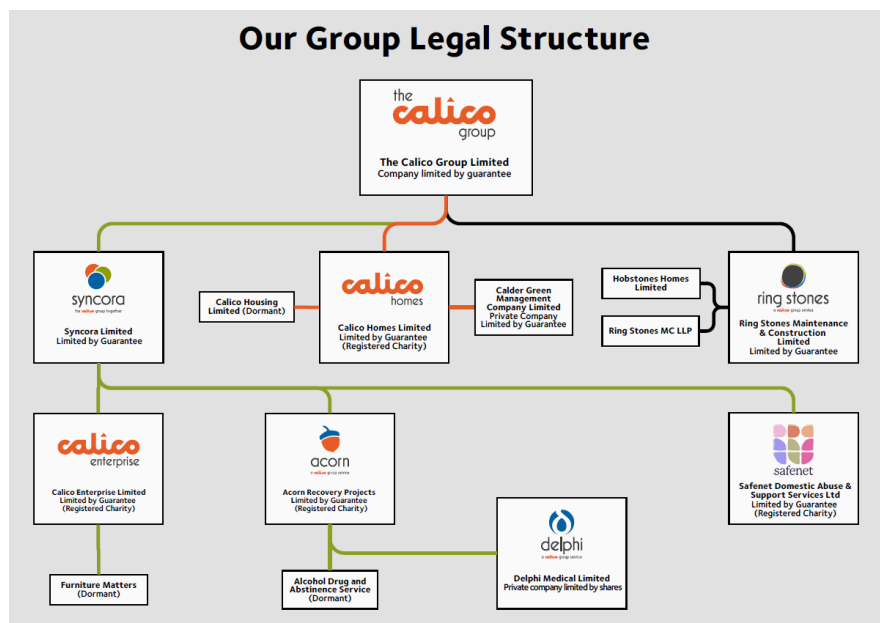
Our Group Legal Structure

the calico group

The Calico Group Limited
Company limited by guarantee

syncora
the calico group together

Syncora Limited
Limited by Guarantee

Calico Housing Limited (Dormant)

calico homes

Calico Homes Limited
Limited by Guarantee
(Registered Charity)

Calder Green Management Company Limited
Private Company Limited by Guarantee

Hobstones Homes Limited

Ring Stones MC LLP

ring stones
a calico group service

Ring Stones Maintenance & Construction Limited
Limited by Guarantee

calico enterprise

Calico Enterprise Limited
Limited by Guarantee
(Registered Charity)

acorn
a calico group service

Acorn Recovery Projects
Limited by Guarantee
(Registered Charity)

safenet

Safenet Domestic Abuse & Support Services Ltd
Limited by Guarantee
(Registered Charity)

delphi
a calico group service

Delphi Medical Limited
Private company limited by shares

Furniture Matters
(Dormant)

Alcohol Drug and Abstinence Service
(Dormant)